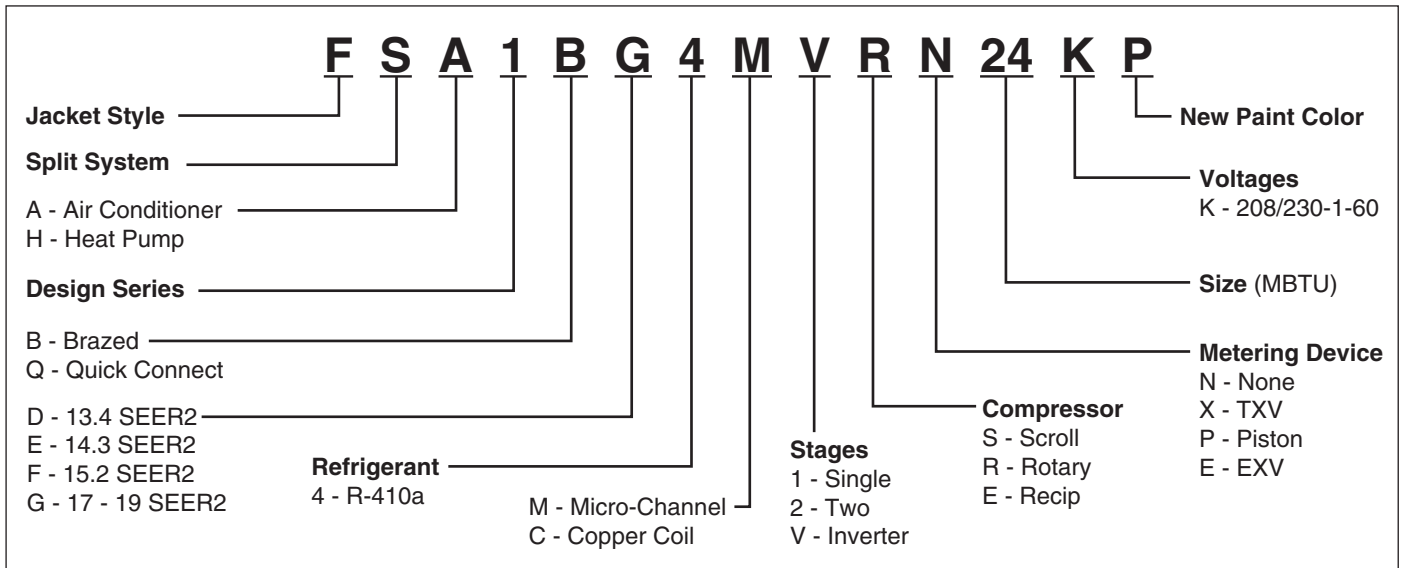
F S A 1 B G 4 M V R N 24 K P

Jacket Style

Split System

A - Air Conditioner
H - Heat Pump

Design Series

B - Brazed
Q - Quick Connect

D - 13.4 SEER2
E - 14.3 SEER2
F - 15.2 SEER2
G - 17 - 19 SEER2

Refrigerant
4 - R-410a

M - Micro-Channel
C - Copper Coil

Stages
1 - Single
2 - Two
V - Inverter

Compressor
S - Scroll
R - Rotary
E - Recip

Metering Device
N - None
X - TXV
P - Piston
E - EXV

Size (MBTU)

Voltages
K - 208/230-1-60

New Paint Color